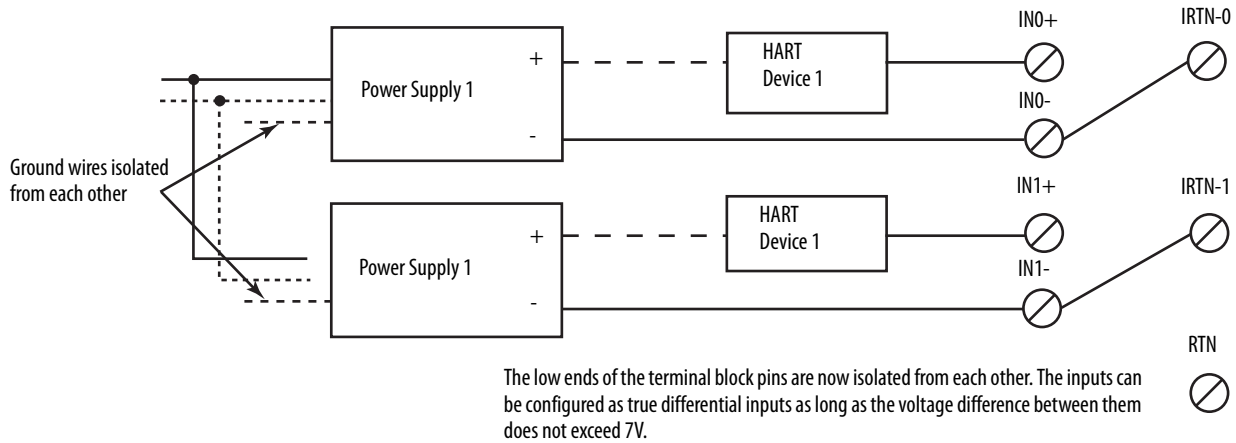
IN0+

IRTN-0

Power Supply 1

+

-

HART Device 1

IN0-

Ground wires isolated from each other

IN1+

IRTN-1

Power Supply 1

+

-

HART Device 1

IN1-

RTN

The low ends of the terminal block pins are now isolated from each other. The inputs can be configured as true differential inputs as long as the voltage difference between them does not exceed 7V.